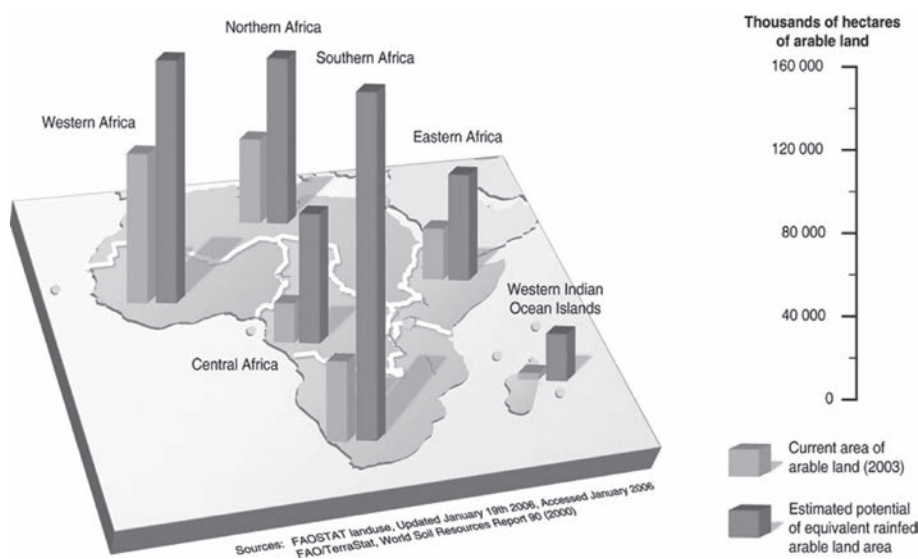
Northern Africa

Southern Africa

Western Africa

Eastern Africa

Western Indian Ocean Islands

Central Africa

Thousands of hectares of arable land

160 000

120 000

80 000

40 000

0

Current area of arable land (2003)

Estimated potential of equivalent rainfed arable land area

Sources: FAOSTAT landuse, Updated January 19th 2006, Accessed January 2006
FAO/TerraStat, World Soil Resources Report 90 (2000)